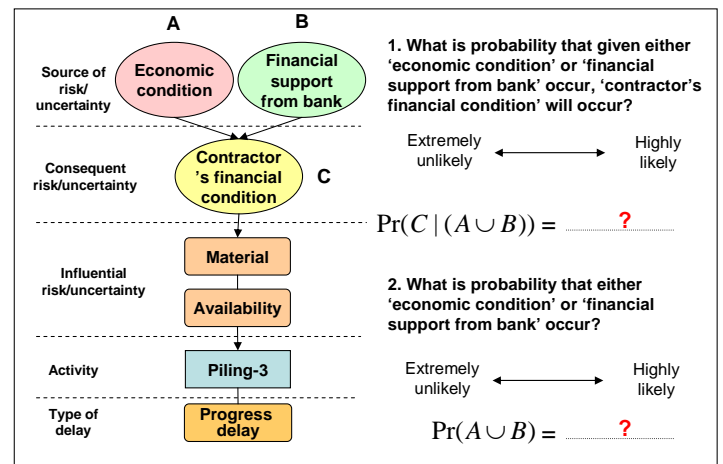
A

B

Source of risk/ uncertainty

Economic condition

Financial support from bank

Consequent risk/uncertainty

Contractor 's financial condition

C

Influential risk/uncertainty

Material

Availability

Activity

Piling-3

Type of delay

Progress delay

1. What is probability that given either 'economic condition' or 'financial support from bank' occur, 'contractor's financial condition' will occur?

Extremely unlikely

Highly likely

$\Pr(C \mid (A \cup B)) =$ ?

2. What is probability that either 'economic condition' or 'financial support from bank' occur?

Extremely unlikely

Highly likely

$\Pr(A \cup B) =$ ?